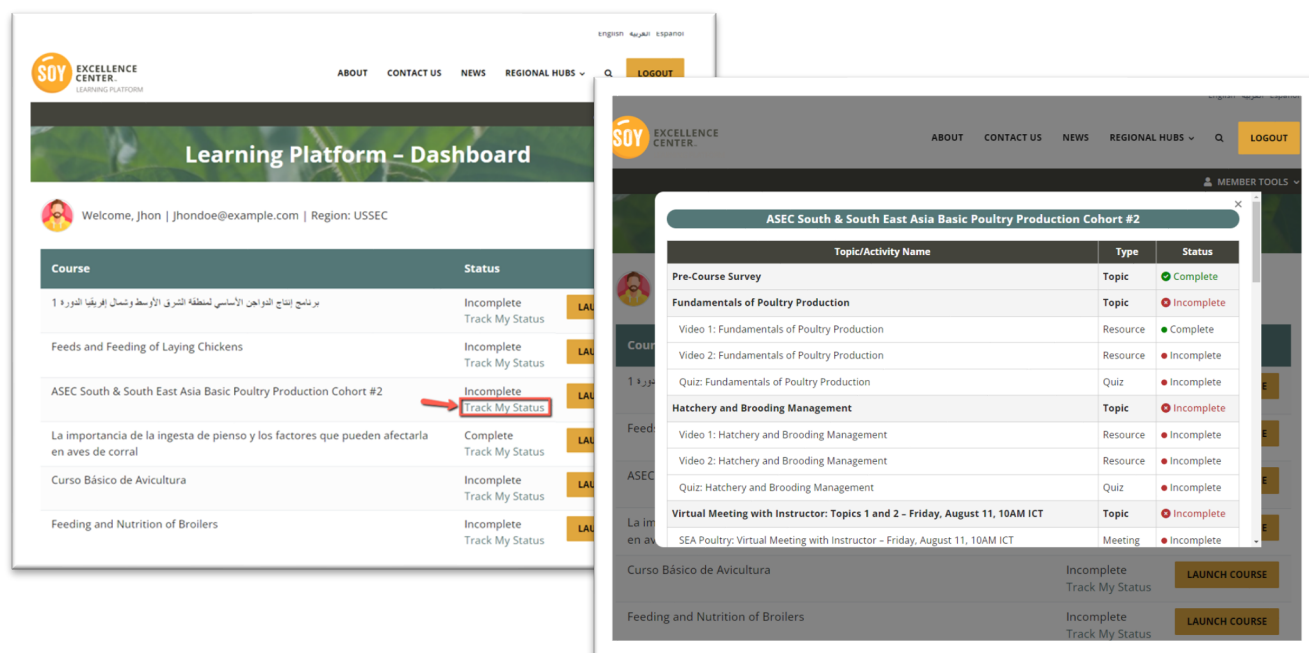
English العربية Español

SOY EXCELLENCE CENTER. LEARNING PLATFORM

ABOUT CONTACT US NEWS REGIONAL HUBS LOGOUT

Learning Platform – Dashboard

Welcome, Jhon | Jhondoe@example.com | Region: USSEC

| Course | Status |
|---|---|
| برنامج إنتاج الدواجن الأساسي لمنطقة الشرق الأوسط وشمال إفريقيا الدورة 1 | Incomplete Track My Status |
| Feeds and Feeding of Laying Chickens | Incomplete Track My Status |
| ASEC South & South East Asia Basic Poultry Production Cohort #2 | Incomplete Track My Status |
| La importancia de la ingesta de pienso y los factores que pueden afectarla en aves de corral | Complete Track My Status |
| Curso Básico de Avicultura | Incomplete Track My Status |
| Feeding and Nutrition of Broilers | Incomplete Track My Status |

English العربية Español

SOY EXCELLENCE CENTER.

ABOUT CONTACT US NEWS REGIONAL HUBS LOGOUT

MEMBER TOOLS

ASEC South & South East Asia Basic Poultry Production Cohort #2

| Topic/Activity Name | Type | Status |
|---|---|---|
| Pre-Course Survey | Topic | Complete |
| Fundamentals of Poultry Production | Topic | Incomplete |
| Video 1: Fundamentals of Poultry Production | Resource | Complete |
| Video 2: Fundamentals of Poultry Production | Resource | Incomplete |
| Quiz: Fundamentals of Poultry Production | Quiz | Incomplete |
| Hatchery and Brooding Management | Topic | Incomplete |
| Video 1: Hatchery and Brooding Management | Resource | Incomplete |
| Video 2: Hatchery and Brooding Management | Resource | Incomplete |
| Quiz: Hatchery and Brooding Management | Quiz | Incomplete |
| Virtual Meeting with Instructor: Topics 1 and 2 – Friday, August 11, 10AM ICT | Topic | Incomplete |
| SEA Poultry: Virtual Meeting with Instructor – Friday, August 11, 10AM ICT | Meeting | Incomplete |

Curso Básico de Avicultura Incomplete Track My Status LAUNCH COURSE

Feeding and Nutrition of Broilers Incomplete Track My Status LAUNCH COURSE